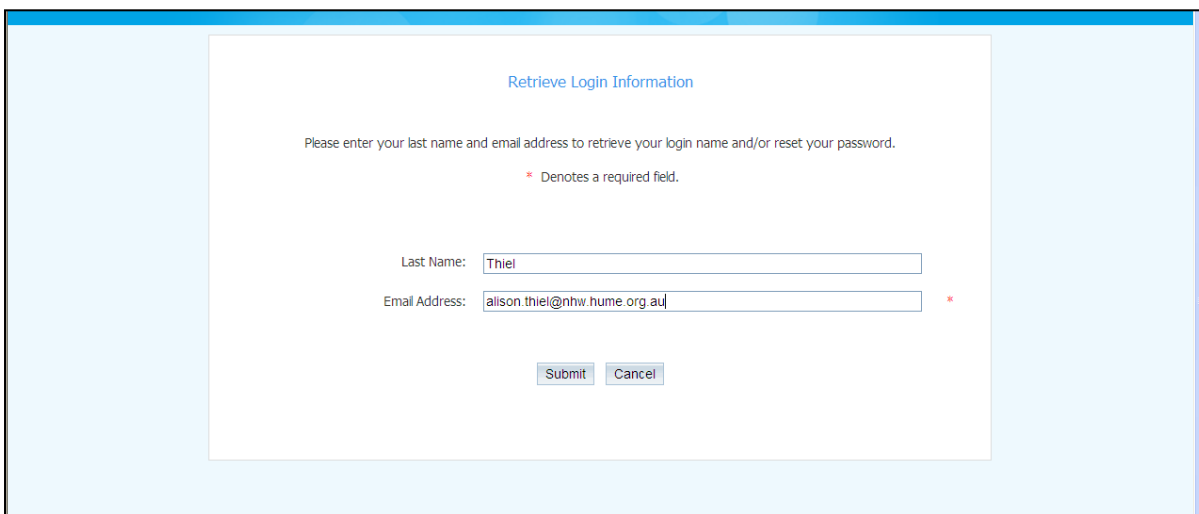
Retrieve Login Information

Please enter your last name and email address to retrieve your login name and/or reset your password.

* Denotes a required field.

Last Name: Thiel

Email Address: alison.thiel@nhw.hume.org.au *

Submit Cancel